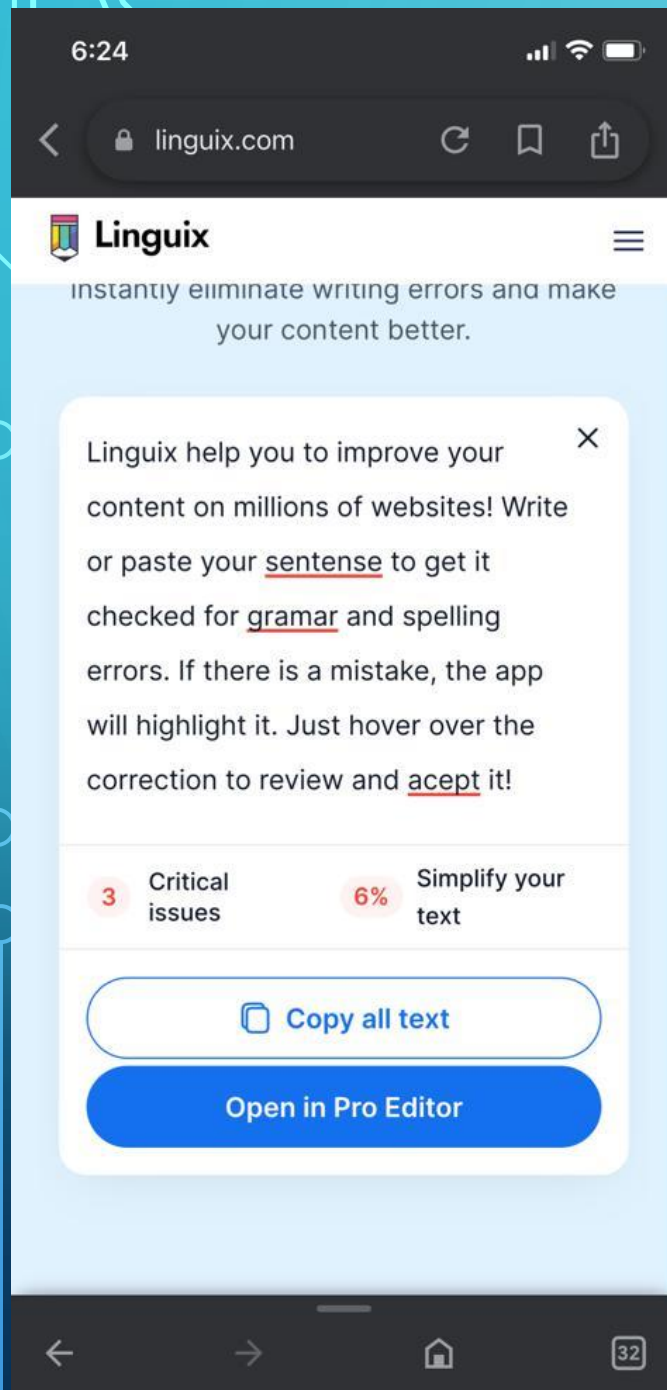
6:24

linguix.com

Linguix

instantly eliminate writing errors and make your content better.

Linguix help you to improve your content on millions of websites! Write or paste your sentense to get it checked for gramar and spelling errors. If there is a mistake, the app will highlight it. Just hover over the correction to review and acept it!

3 Critical issues

6% Simplify your text

Copy all text

Open in Pro Editor

32